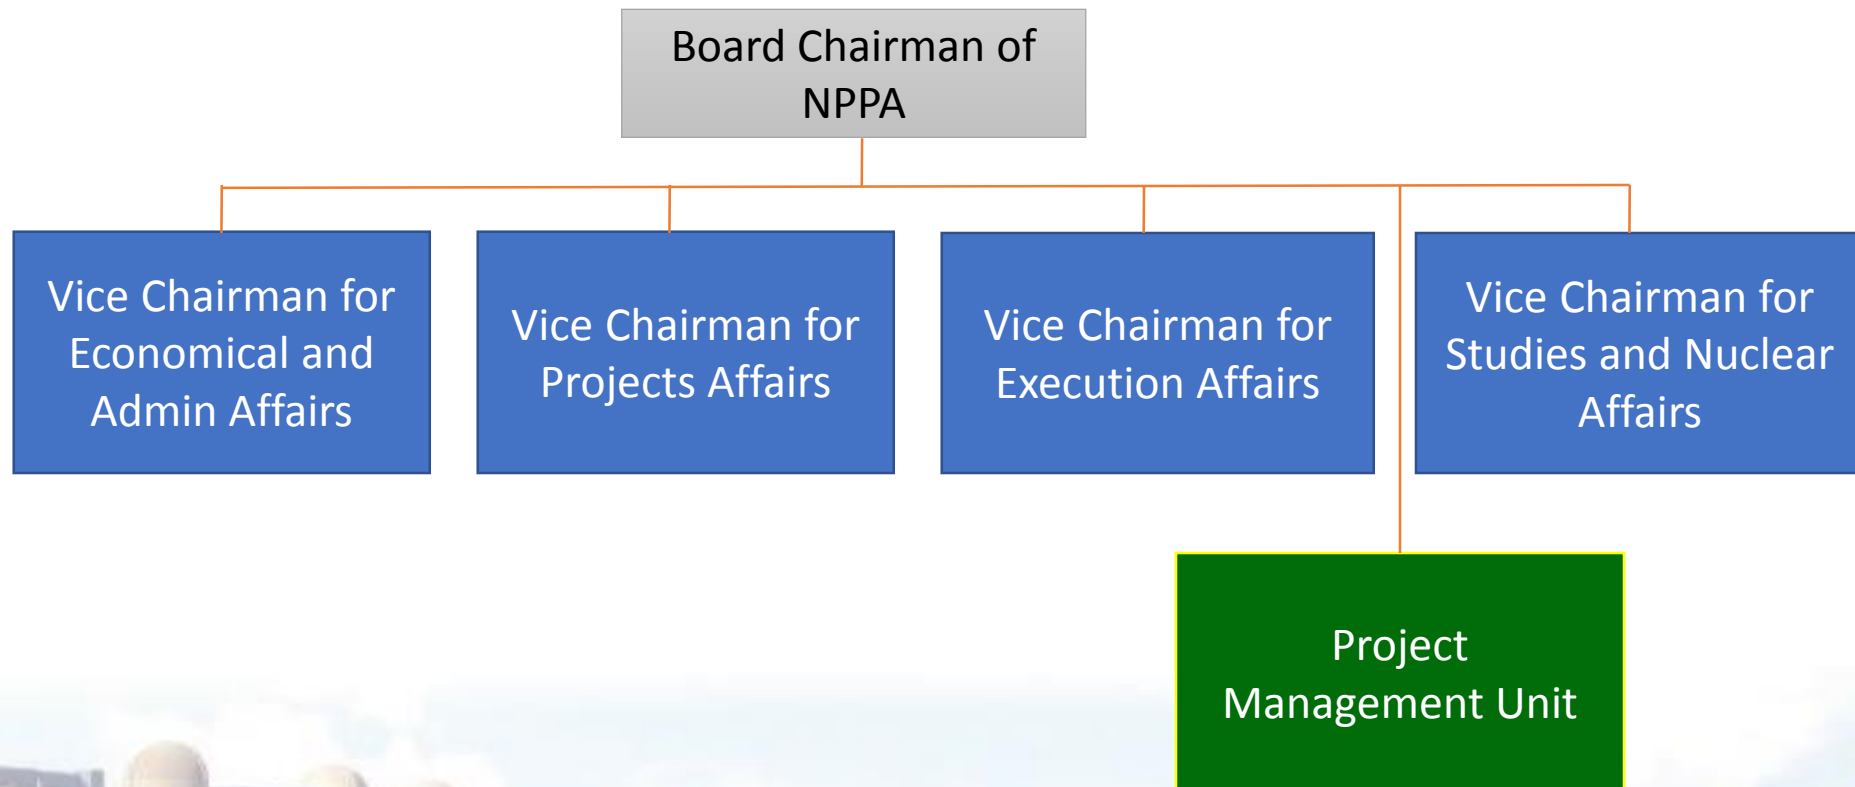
Board Chairman of NPPA

Vice Chairman for Economical and Admin Affairs

Vice Chairman for Projects Affairs

Vice Chairman for Execution Affairs

Vice Chairman for Studies and Nuclear Affairs

Project Management Unit